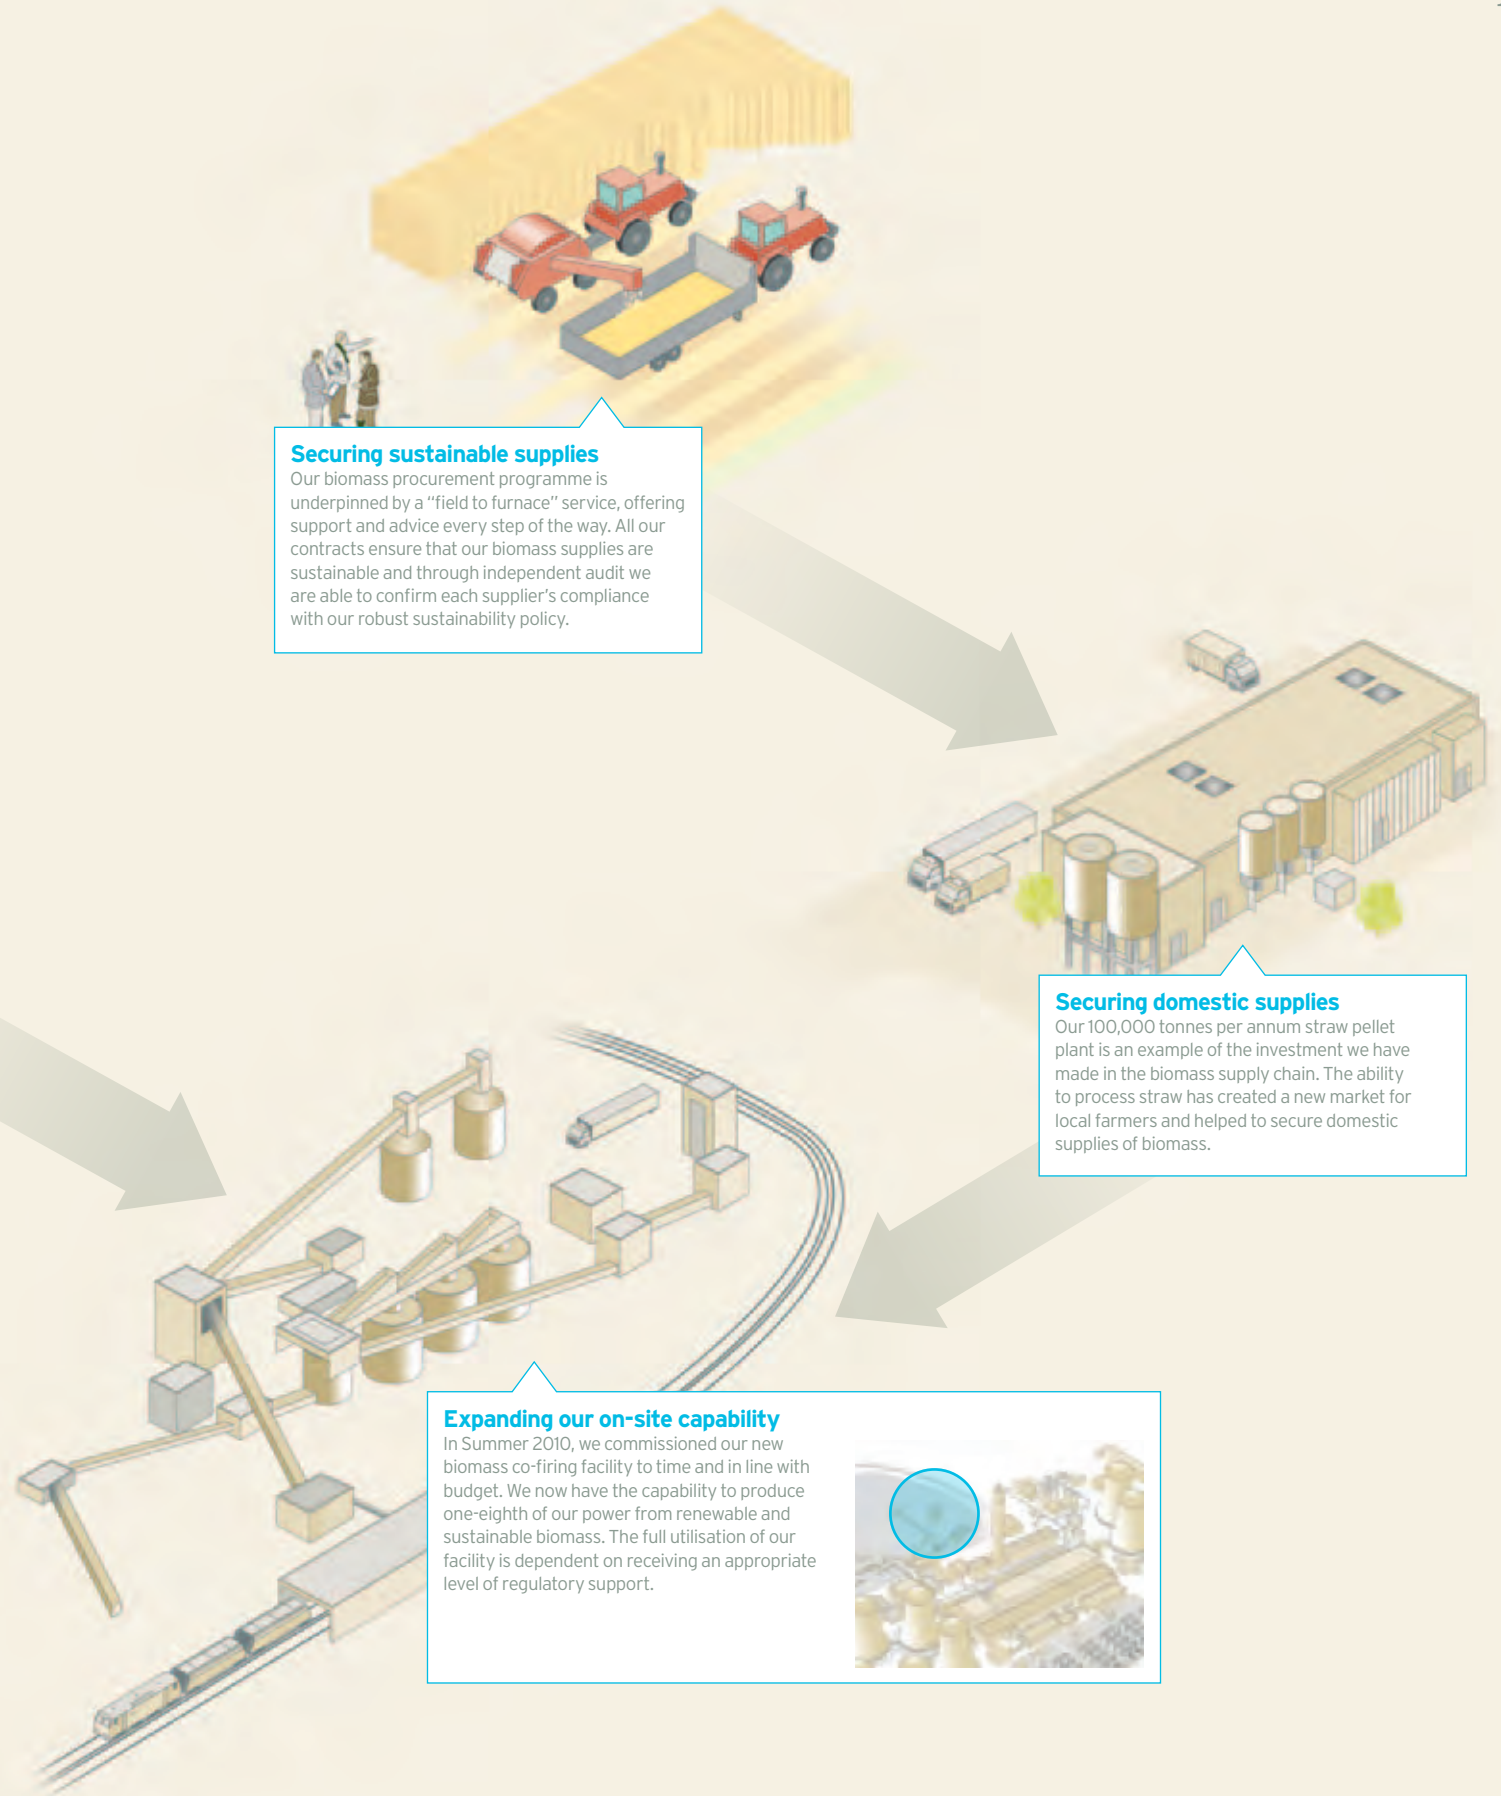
Securing sustainable supplies
Our biomass procurement programme is underpinned by a "field to furnace" service, offering support and advice every step of the way. All our contracts ensure that our biomass supplies are sustainable and through independent audit we are able to confirm each supplier's compliance with our robust sustainability policy.

Securing domestic supplies
Our 100,000 tonnes per annum straw pellet plant is an example of the investment we have made in the biomass supply chain. The ability to process straw has created a new market for local farmers and helped to secure domestic supplies of biomass.

Expanding our on-site capability
In Summer 2010, we commissioned our new biomass co-firing facility to time and in line with budget. We now have the capability to produce one-eighth of our power from renewable and sustainable biomass. The full utilisation of our facility is dependent on receiving an appropriate level of regulatory support.